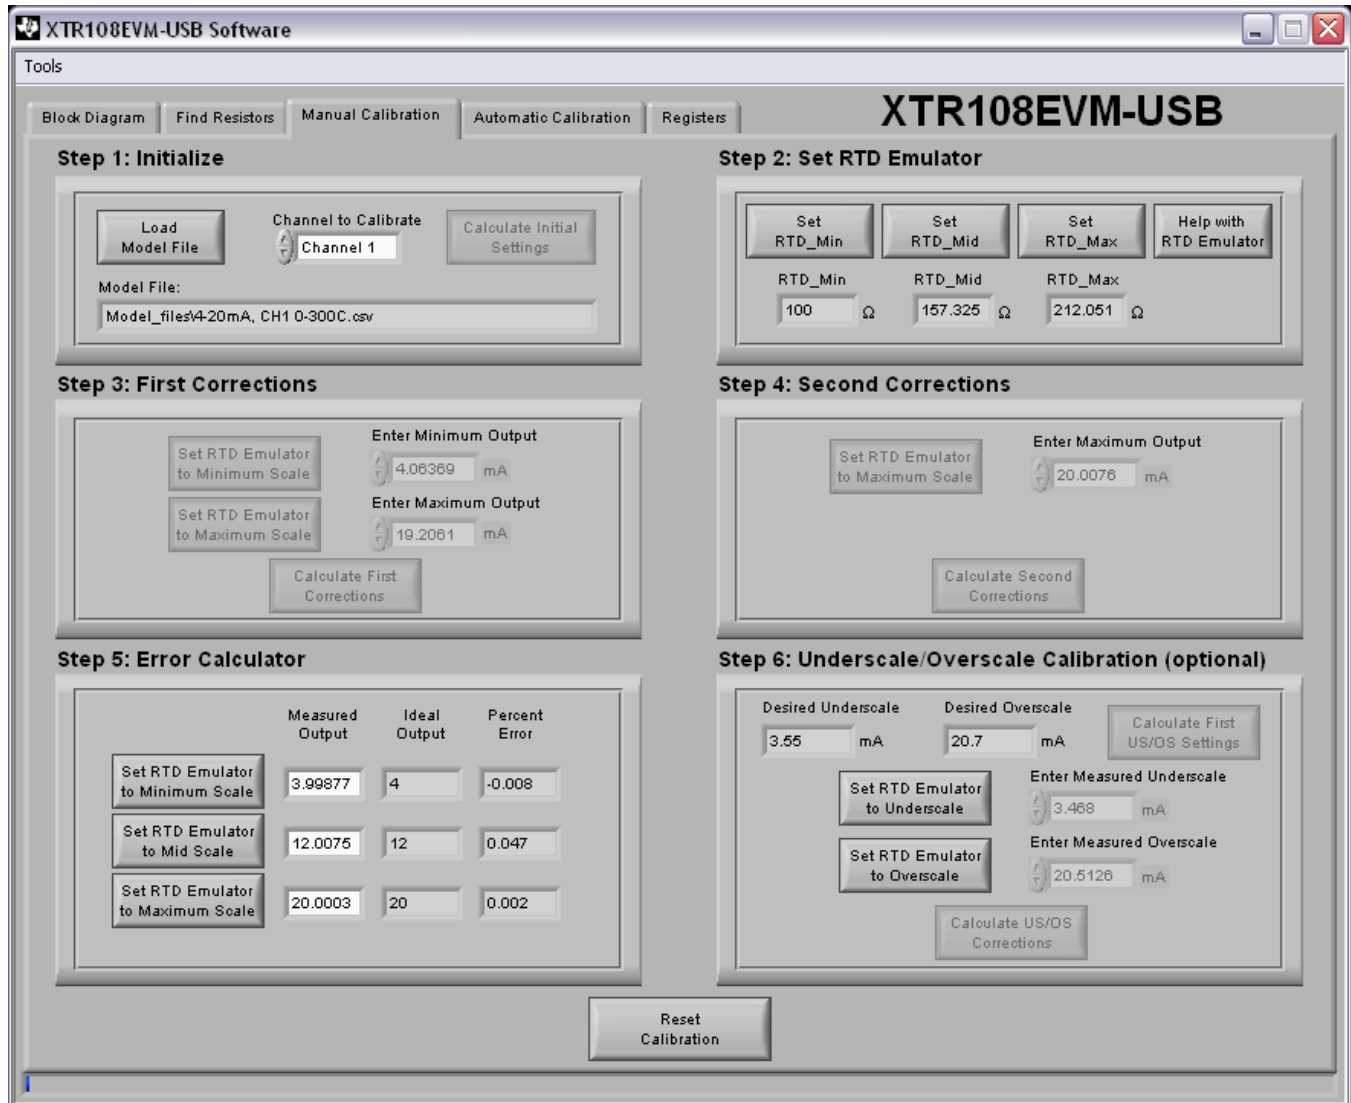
XTR108EVM-USB Software

Tools

Block Diagram | Find Resistors | Manual Calibration | Automatic Calibration | Registers

XTR108EVM-USB

Step 1: Initialize

Load Model File

Channel to Calibrate

Channel 1

Calculate Initial Settings

Model File:

Model_files\4-20mA, CH1 0-300C.csv

Step 2: Set RTD Emulator

Set RTD_Min

Set RTD_Mid

Set RTD_Max

Help with RTD Emulator

RTD_Min

100 Ω

RTD_Mid

157.325 Ω

RTD_Max

212.051 Ω

Step 3: First Corrections

Set RTD Emulator to Minimum Scale

Enter Minimum Output

4.06369 mA

Set RTD Emulator to Maximum Scale

Enter Maximum Output

19.2061 mA

Calculate First Corrections

Step 4: Second Corrections

Set RTD Emulator to Maximum Scale

Enter Maximum Output

20.0076 mA

Calculate Second Corrections

Step 5: Error Calculator

| | Measured Output | Ideal Output | Percent Error |
|---|---|---|---|
| Set RTD Emulator to Minimum Scale | 3.99877 | 4 | -0.008 |
| Set RTD Emulator to Mid Scale | 12.0075 | 12 | 0.047 |
| Set RTD Emulator to Maximum Scale | 20.0003 | 20 | 0.002 |

Step 6: Underscale/Overscale Calibration (optional)

Desired Underscale

3.55 mA

Desired Overscale

20.7 mA

Calculate First US/OS Settings

Set RTD Emulator to Underscale

Enter Measured Underscale

3.468 mA

Set RTD Emulator to Overscale

Enter Measured Overscale

20.5126 mA

Calculate US/OS Corrections

Reset Calibration